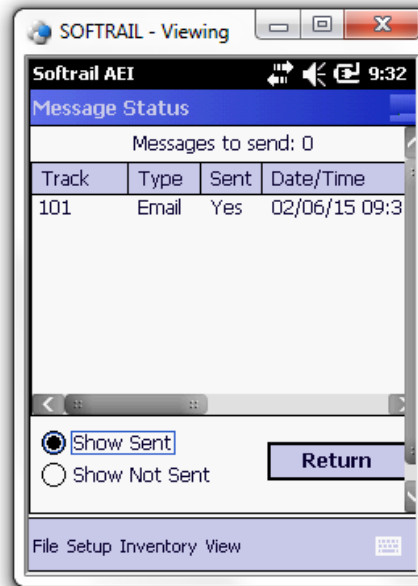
SOFTRAIL - Viewing

Softrail AEI 9:32

Message Status

Messages to send: 0

| Track | Type | Sent | Date/Time |
|---|---|---|---|
| 101 | Email | Yes | 02/06/15 09:3 |

Show Sent

Show Not Sent

Return

File Setup Inventory View